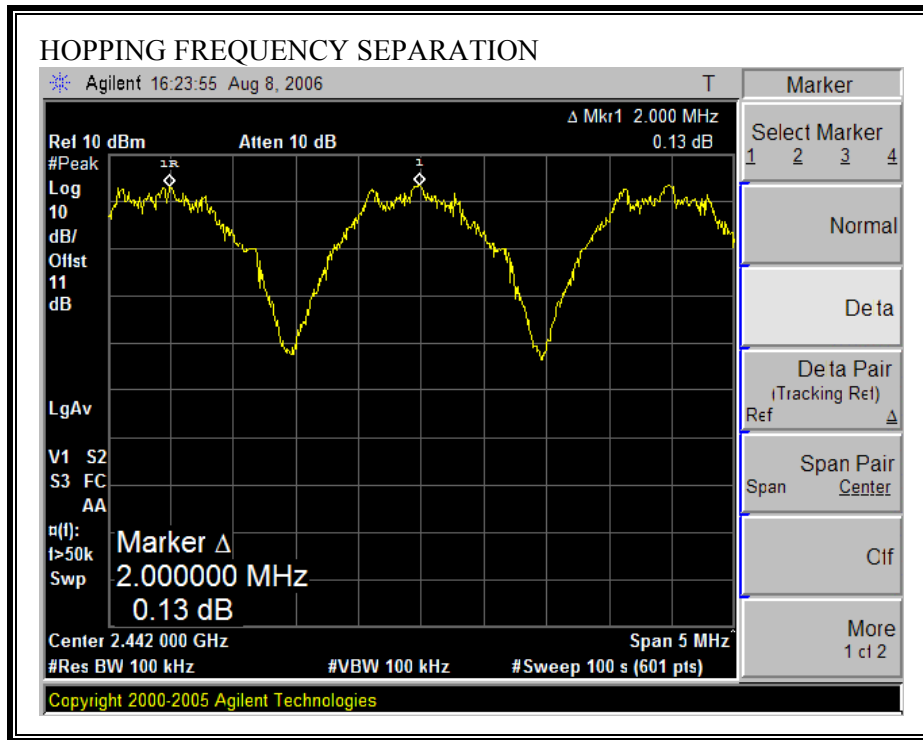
HOPPING FREQUENCY SEPARATION

Agilent 16:23:55 Aug 8, 2006

T

Marker

Δ Mkr1 2.000 MHz

Ref 10 dBm

Atten 10 dB

0.13 dB

#Peak

Log

10

dB/

Offst

11

dB

1R

1

LgAv

V1 S2

S3 FC

AA

¤(f):

f>50k

Swp

Marker Δ

2.000000 MHz

0.13 dB

Center 2.442 000 GHz

Span 5 MHz

#Res BW 100 kHz

#VBW 100 kHz

#Sweep 100 s (601 pts)

Select Marker

1 2 3 4

Normal

De ta

De ta Pair

(Tracking Ref)

Ref Δ

Span Pair

Span Center

Off

More

1 of 2

Copyright 2000-2005 Agilent Technologies